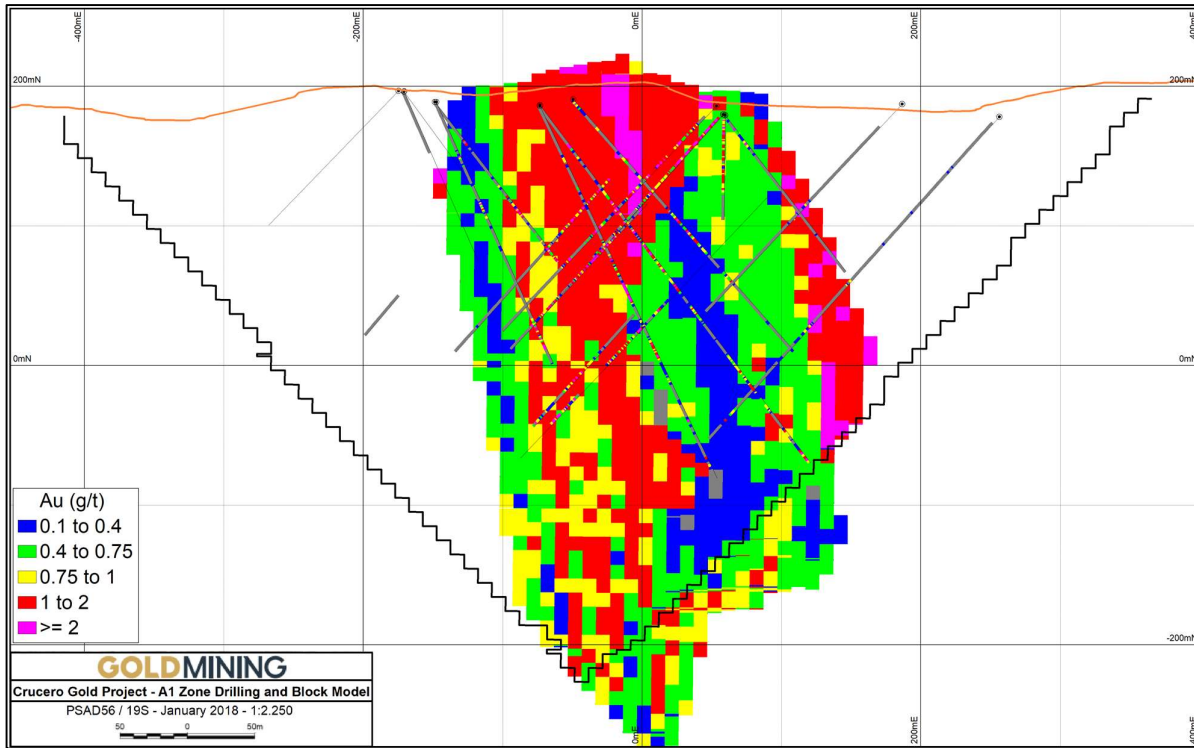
-400mE
-200mE
0mE
200mE
400mE

200mN
200mN

0mN
0mN

-200mN

Au (g/t)
0.1 to 0.4
0.4 to 0.75
0.75 to 1
1 to 2
>= 2

GOLDMINING
Crucero Gold Project - A1 Zone Drilling and Block Model
PSAD56 / 19S - January 2018 - 1:2.250
50 0 50m

0mE
200mE
400mE